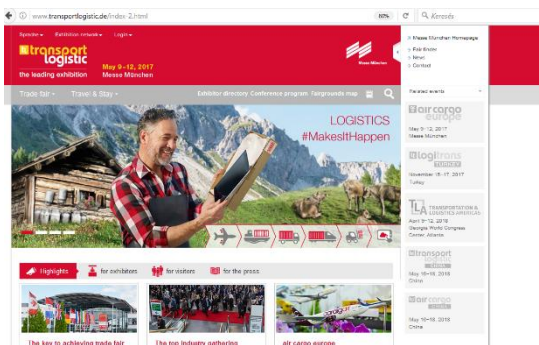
www.transportlogistic.de/index-2.html

80%

Keresés

Sprache

Exhibition network

Login

transport logistic

the leading exhibition

May 9-12, 2017
Messe München

Messe München

Messe München Homepage

Fair Know

News

Contact

Trade fair

Travel & Stay

Exhibitor directory

Conference program

Fairgrounds map

Related events

air cargo europe

May 9-12, 2017
Messe München

logitrans

November 15-17, 2017
Turkey

TRANSPORTATION & LOGISTICS AMERICAS

April 9-12, 2018
Georgia World Congress Center, Atlanta

transport logistic

May 16-18, 2018
China

air cargo

May 16-18, 2018
China

LOGISTICS
#MakeItHappen

Highlights

for exhibitors

for visitors

for the press

The key to achieving trade fair

The top industry gathering

air cargo europe